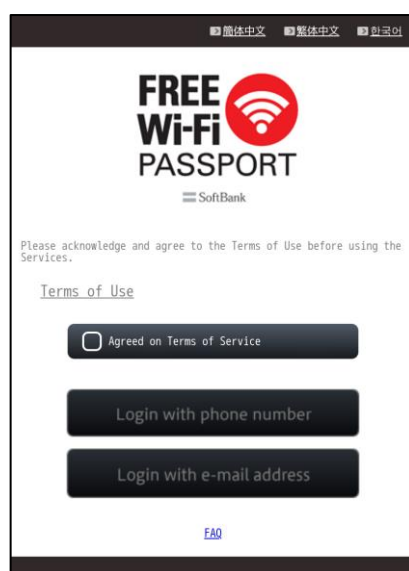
简体中文 繁体中文 한국어

FREE Wi-Fi PASSPORT

SoftBank

Please acknowledge and agree to the Terms of Use before using the Services.

Terms of Use

Agreed on Terms of Service

Login with phone number

Login with e-mail address

FAQ